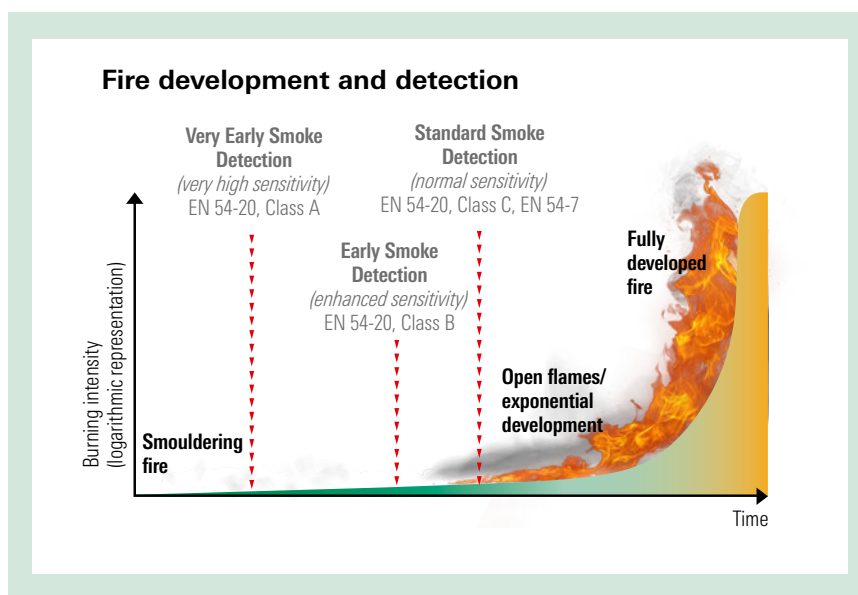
Fire development and detection

Very Early Smoke Detection
(very high sensitivity)
EN 54-20, Class A

Standard Smoke Detection
(normal sensitivity)
EN 54-20, Class C, EN 54-7

Early Smoke Detection
(enhanced sensitivity)
EN 54-20, Class B

Fully developed fire

Open flames/ exponential development

Smouldering fire

Burning intensity
(logarithmic representation)

Time